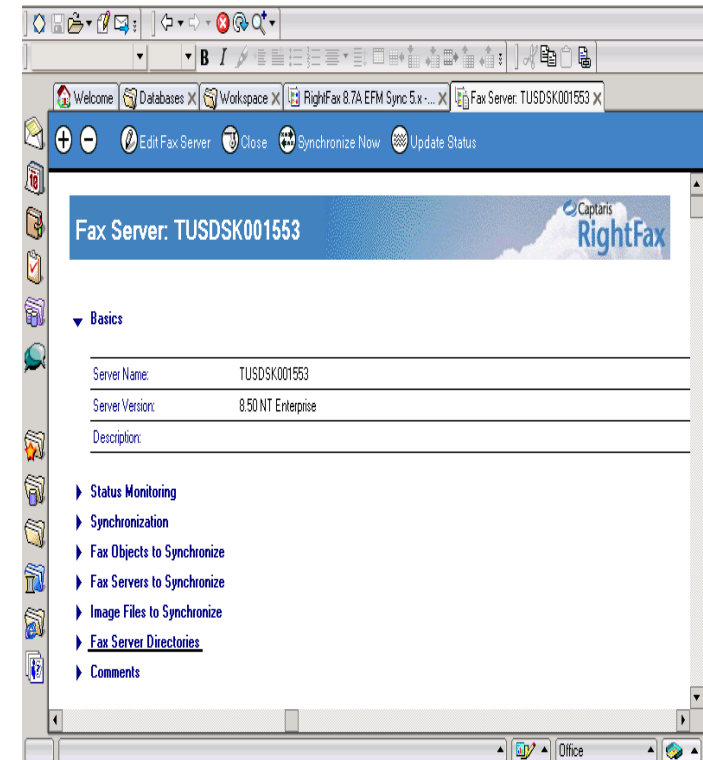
Welcome Databases Workspace RightFax 8.7A EFM Sync 5.x - ... Fax Server: TUSDSK001553

Edit Fax Server Close Synchronize Now Update Status

Fax Server: TUSDSK001553

Captaris RightFax

Basics

| Server Name: | TUSDSK001553 |
|---|---|
| Server Version: | 8.50 NT Enterprise |
| Description: | |

Status Monitoring

Synchronization

Fax Objects to Synchronize

Fax Servers to Synchronize

Image Files to Synchronize

Fax Server Directories

Comments

Office